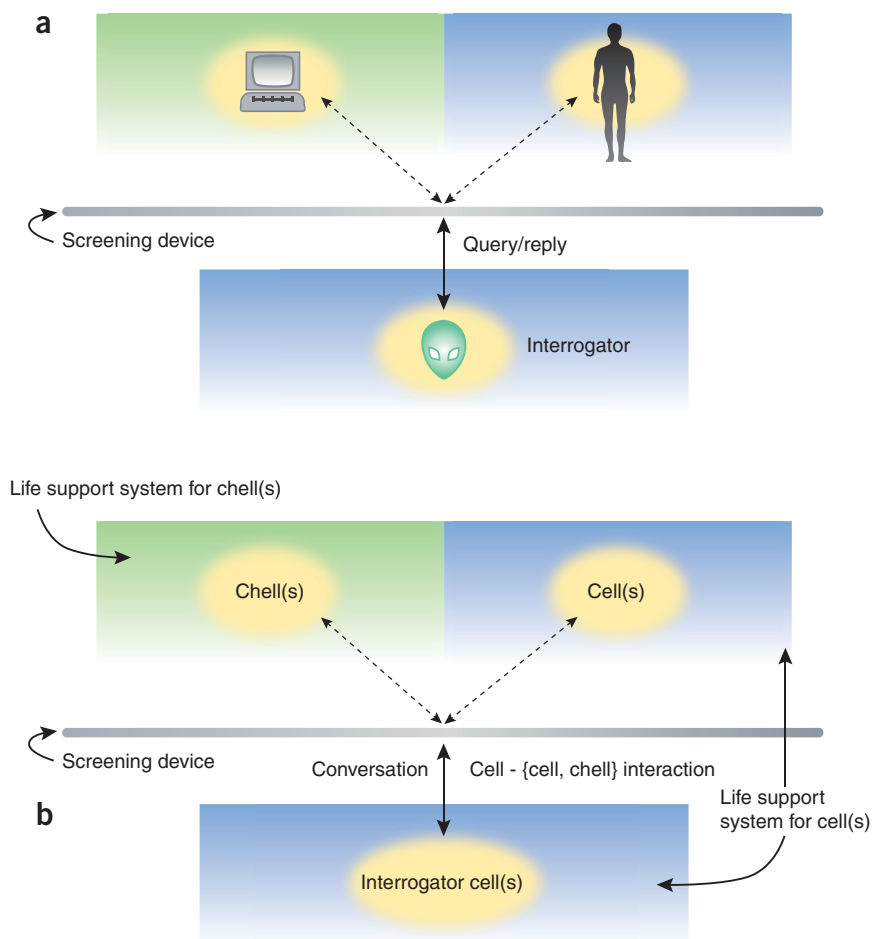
a

Screening device

Query/reply

Interrogator

Life support system for chell(s)

Chell(s)

Cell(s)

Screening device

Conversation

Cell - {cell, chell} interaction

b

Life support system for cell(s)

Interrogator cell(s)